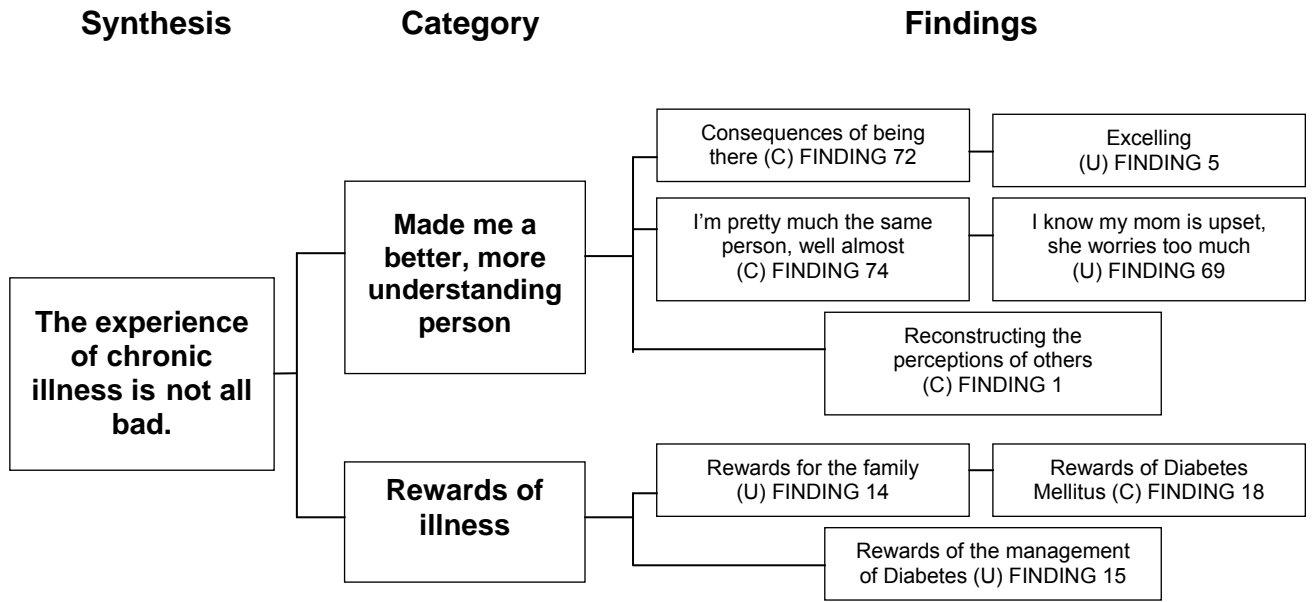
Synthesis

Category

Findings

The experience of chronic illness is not all bad.

Made me a better, more understanding person

Consequences of being there (C) FINDING 72

Excelling (U) FINDING 5

I'm pretty much the same person, well almost (C) FINDING 74

I know my mom is upset, she worries too much (U) FINDING 69

Reconstructing the perceptions of others (C) FINDING 1

Rewards of illness

Rewards for the family (U) FINDING 14

Rewards of Diabetes Mellitus (C) FINDING 18

Rewards of the management of Diabetes (U) FINDING 15